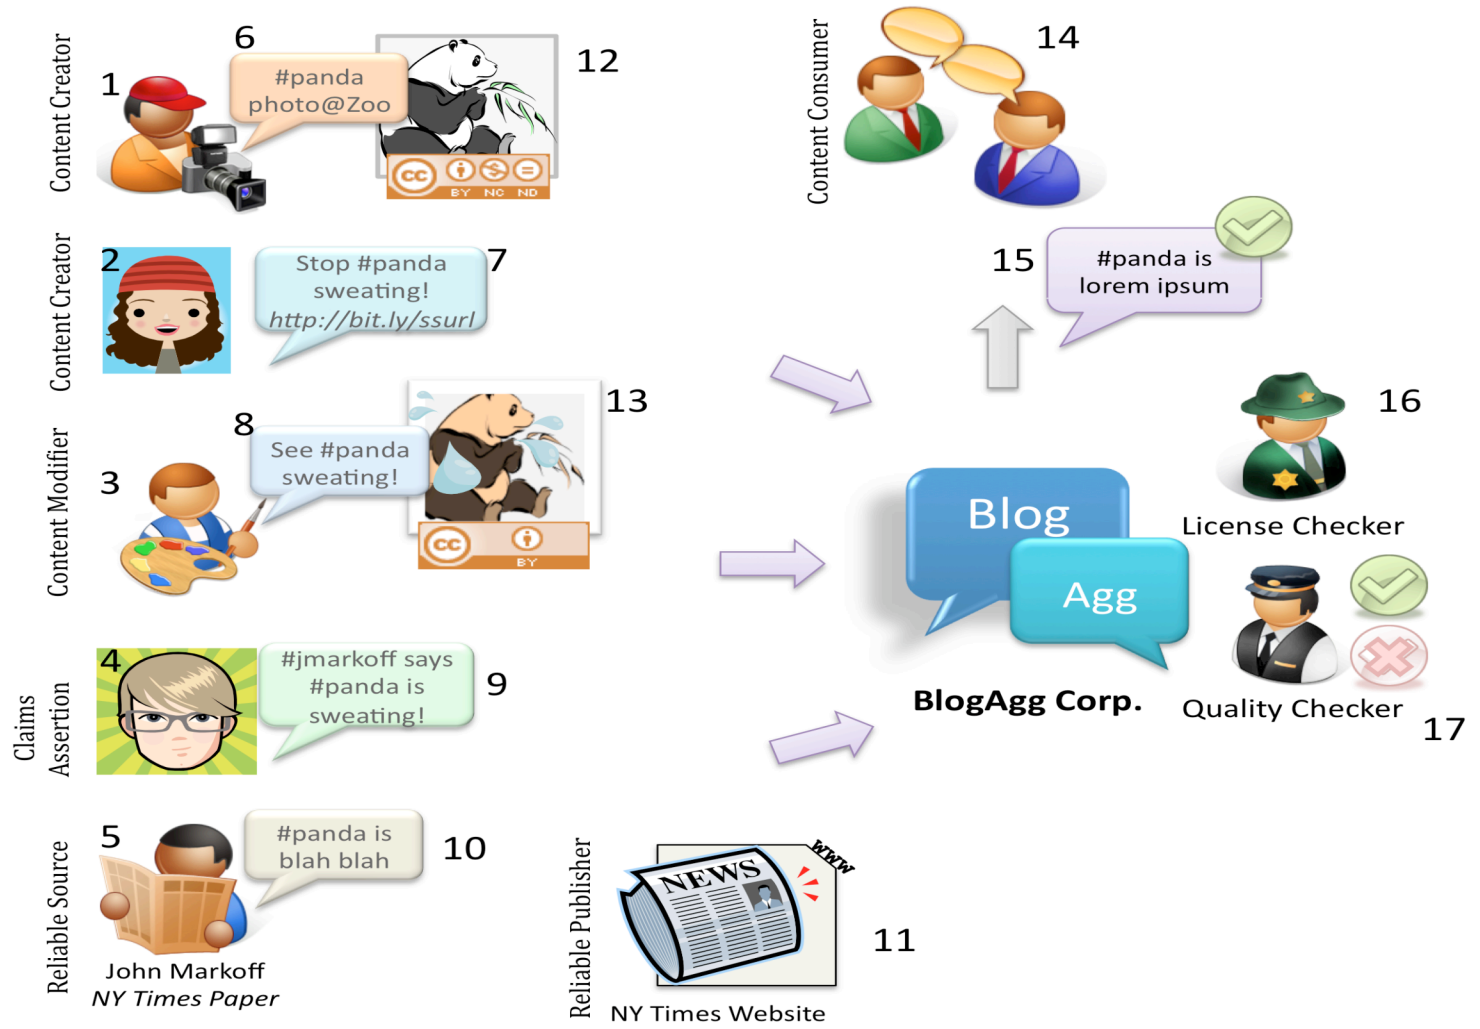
Content Creator
1
6
#panda photo@Zoo
12
BY NC ND

Content Consumer
14

Content Creator
2
Stop #panda sweating! http://bit.ly/ssurl
7

15
#panda is lorem ipsum

Content Modifier
8
See #panda sweating!
3
13
BY

16
License Checker

Blog
Agg
BlogAgg Corp.

Quality Checker
17

Claims Assertion
4
#jmarkoff says #panda is sweating!
9

Reliable Source
5
#panda is blah blah
10
John Markoff
NY Times Paper

Reliable Publisher
NEWS
WWW
11
NY Times Website